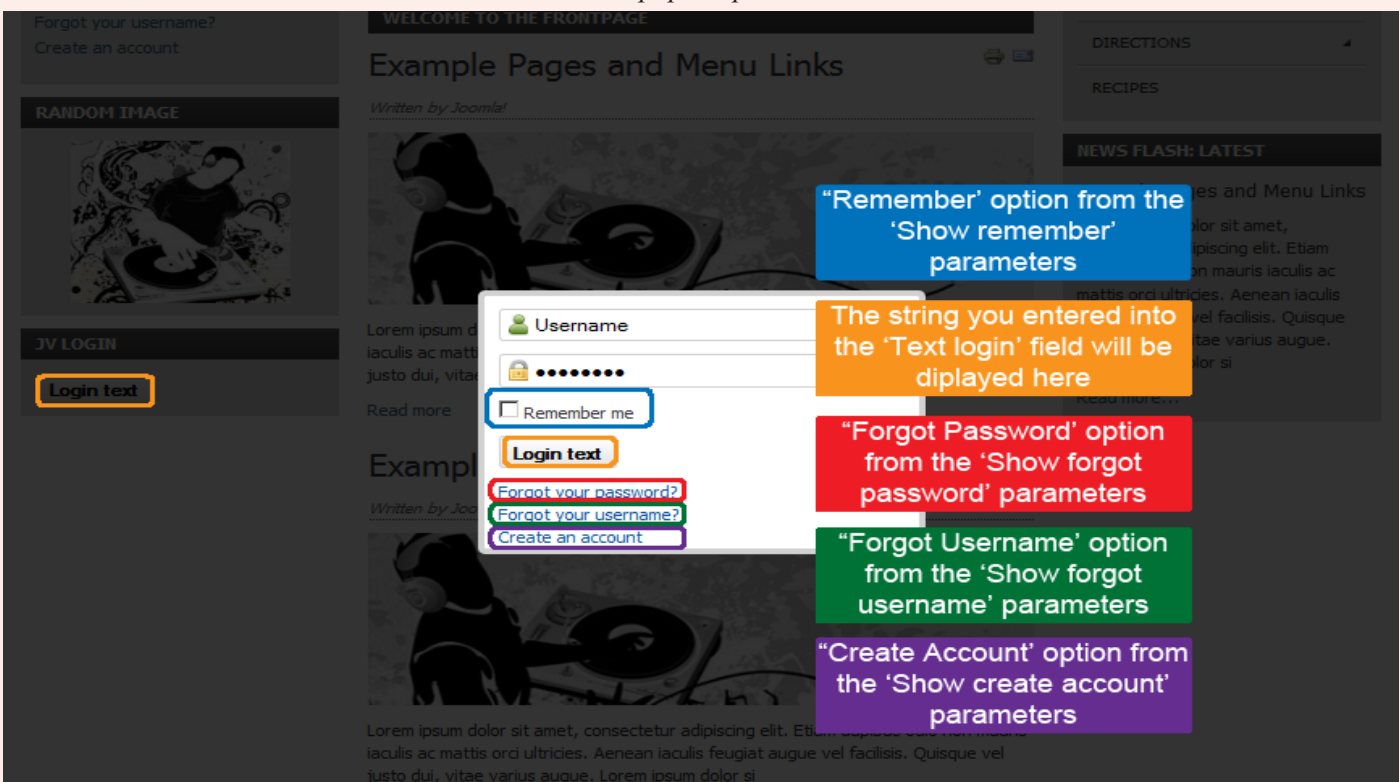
Forgot your username?
Create an account

RANDOM IMAGE

JV LOGIN

Login text

WELCOME TO THE FRONTPAGE

Example Pages and Menu Links

Written by Joomla!

Lorem ipsum d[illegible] iaculis ac matt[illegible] justo dui, vita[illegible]

Read more

Exampl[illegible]

Written by Joo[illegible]

Lorem ipsum dolor sit amet, consectetur adipiscing elit. Etiam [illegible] iaculis ac mattis orci ultricies. Aenean iaculis feugiat augue vel facilisis. Quisque vel justo dui, vitae varius augue. Lorem ipsum dolor si

DIRECTIONS

RECIPES

NEWS FLASH: LATEST

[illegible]ges and Menu Links

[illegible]olor sit amet, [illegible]dipiscing elit. Etiam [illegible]on mauris iaculis ac mattis orci ultricies. Aenean iaculis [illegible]vel facilisis. Quisque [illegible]tae varius augue. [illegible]lor si

Read more...

Username

••••••••

Remember me

Login text

Forgot your password?

Forgot your username?

Create an account

“Remember’ option from the ‘Show remember’ parameters

The string you entered into the ‘Text login’ field will be diplayed here

“Forgot Password’ option from the ‘Show forgot password’ parameters

“Forgot Username’ option from the ‘Show forgot username’ parameters

“Create Account’ option from the ‘Show create account’ parameters